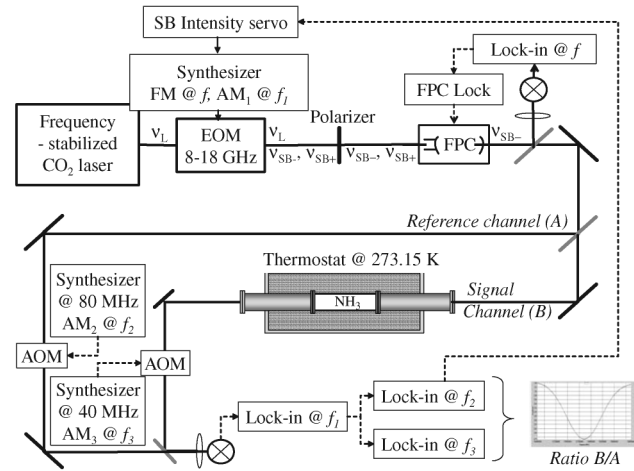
SB Intensity servo

Synthesizer
FM @ $f$, AM$_1$ @ $f_1$

Lock-in @ $f$

FPC Lock

Frequency - stabilized $CO_2$ laser

$\nu_L$

EOM
8-18 GHz

$\nu_L$

$\nu_{SB-}$, $\nu_{SB+}$

Polarizer

$\nu_{SB-}$, $\nu_{SB+}$

FPC

$\nu_{SB-}$

Reference channel (A)

Thermostat @ 273.15 K

Synthesizer
@ 80 MHz
AM$_2$ @ $f_2$

$NH_3$

Signal Channel (B)

AOM

AOM

Synthesizer
@ 40 MHz
AM$_3$ @ $f_3$

Lock-in @ $f_1$

Lock-in @ $f_2$

Lock-in @ $f_3$

Ratio B/A